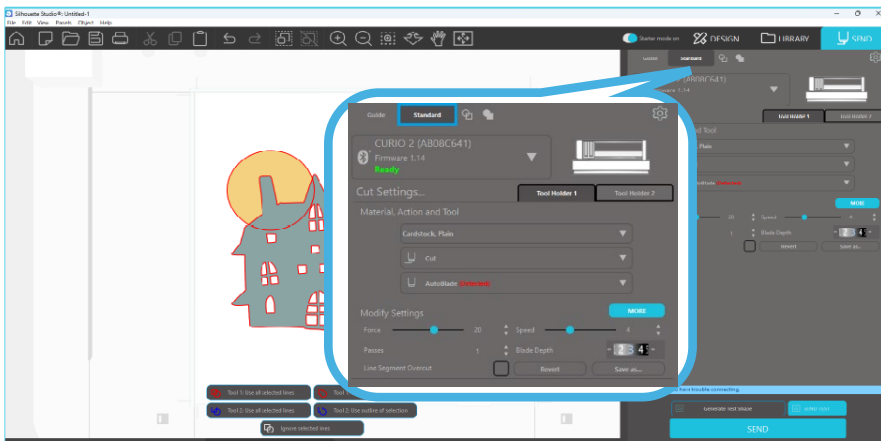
Silhouette Studio®: Untitled-1
File Edit View Panels Object Help
Starter mode on
DESIGN
LIBRARY
SEND
Guide
Standard
CURIO 2 (A808C641)
Firmware 1.14
Ready
Cut Settings...
Tool Holder 1
Tool Holder 2
Material, Action and Tool
Cardstock, Plain
Cut
AutoBlade (Detected)
Modify Settings
MORE
Force
20
Speed
4
Passes
1
Blade Depth
2
4
Line Segment Overcut
Revert
Save as...
Tool 1: Use all selected lines
Tool
Tool 2: Use all selected lines
Tool 2: Use outline of selection
Ignore selected lines
Have trouble connecting
Generate test blade
SEND